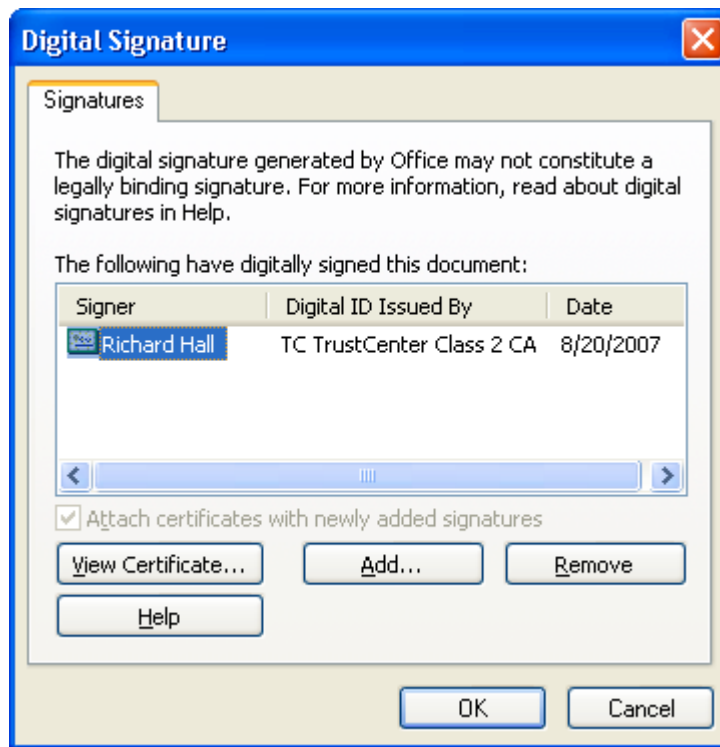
Digital Signature

Signatures

The digital signature generated by Office may not constitute a legally binding signature. For more information, read about digital signatures in Help.

The following have digitally signed this document:

| Signer | Digital ID Issued By | Date |
|---|---|---|
| Richard Hall | TC TrustCenter Class 2 CA | 8/20/2007 |

Attach certificates with newly added signatures

View Certificate...

Add...

Remove

Help

OK

Cancel